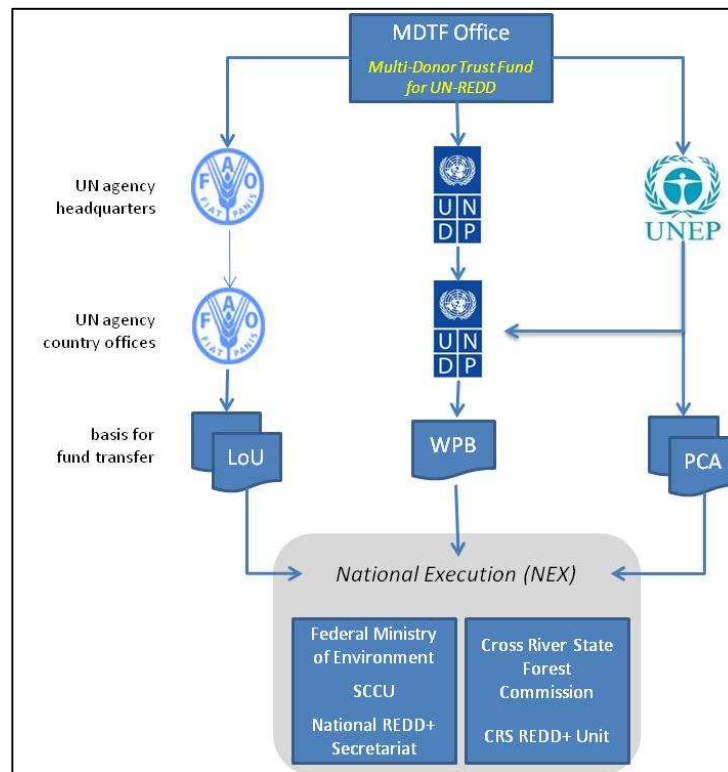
MDTF Office

Multi-Donor Trust Fund for UN-REDD

UN agency headquarters

FAO FIAT PANIS

U N D P

UNEP

UN agency country offices

FAO FIAT PANIS

U N D P

basis for fund transfer

LoU

WPB

PCA

National Execution (NEX)

Federal Ministry of Environment

SCCU

National REDD+ Secretariat

Cross River State Forest Commission

CRS REDD+ Unit